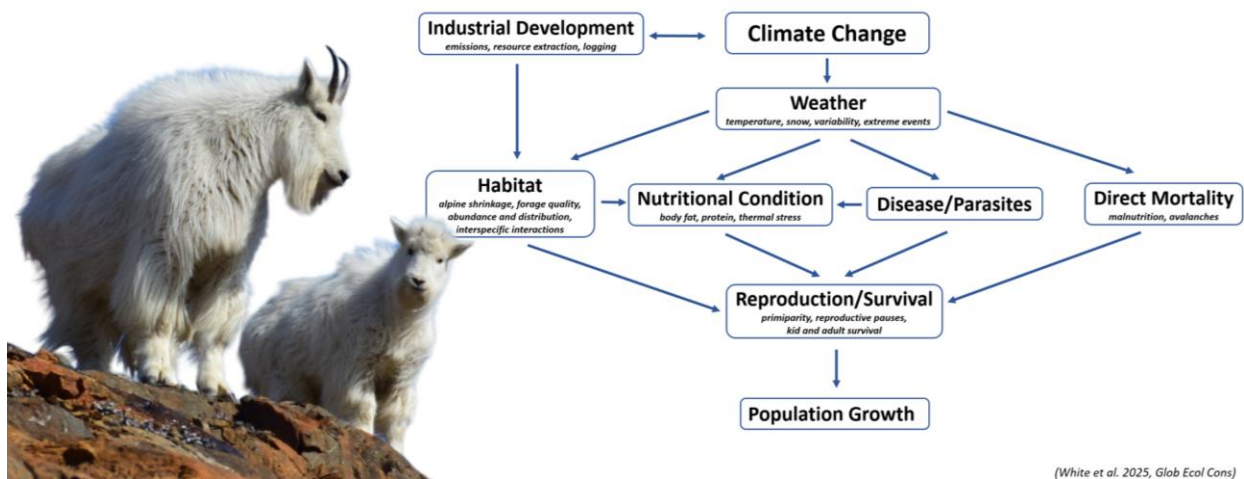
Industrial Development
emissions, resource extraction, logging

Climate Change

Weather
temperature, snow, variability, extreme events

Habitat
alpine shrinkage, forage quality, abundance and distribution, interspecific interactions

Nutritional Condition
body fat, protein, thermal stress

Disease/Parasites

Direct Mortality
malnutrition, avalanches

Reproduction/Survival
primiparity, reproductive pauses, kid and adult survival

Population Growth

(White et al. 2025, Glob Ecol Cons)